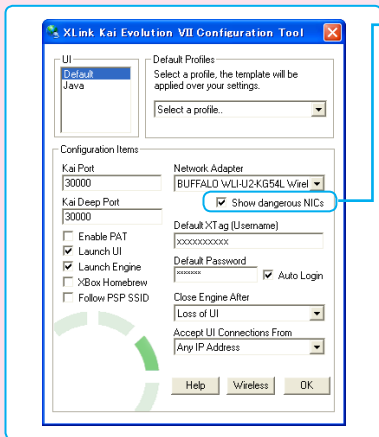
XLink Kai Evolution VII Configuration Tool

UI
Default
Java

Default Profiles
Select a profile, the template will be applied over your settings.
Select a profile..

Configuration Items
Kai Port
30000
Kai Deep Port
30000
Enable PAT
Launch UI
Launch Engine
XBox Homebrew
Follow PSP SSID

Network Adapter
BUFFALO WLI-U2-KG54L Wirel
Show dangerous NICs
Default XTag (Username)
xxxxxxxxxx
Default Password
xxxxxxx
Auto Login
Close Engine After
Loss of UI
Accept UI Connections From
Any IP Address

Help
Wireless
OK